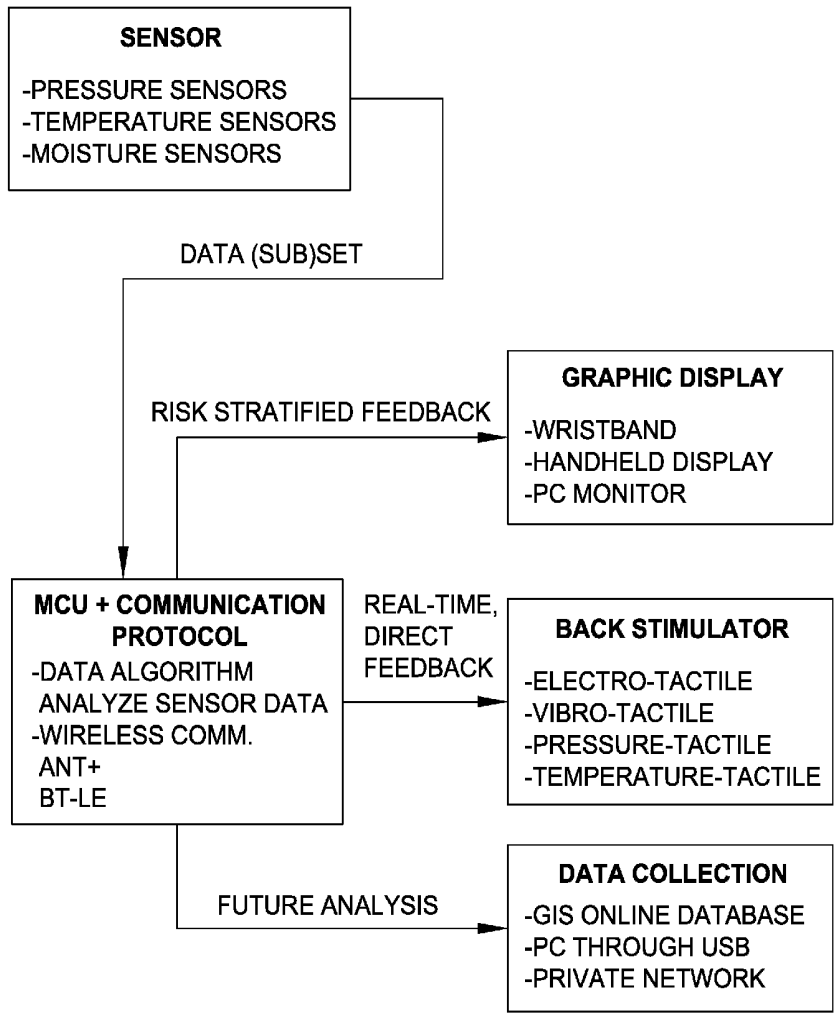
SENSOR
-PRESSURE SENSORS
-TEMPERATURE SENSORS
-MOISTURE SENSORS

DATA (SUB)SET

RISK STRATIFIED FEEDBACK

GRAPHIC DISPLAY
-WRISTBAND
-HANDHELD DISPLAY
-PC MONITOR

MCU + COMMUNICATION PROTOCOL
-DATA ALGORITHM
ANALYZE SENSOR DATA
-WIRELESS COMM.
ANT+
BT-LE

REAL-TIME, DIRECT FEEDBACK

BACK STIMULATOR
-ELECTRO-TACTILE
-VIBRO-TACTILE
-PRESSURE-TACTILE
-TEMPERATURE-TACTILE

FUTURE ANALYSIS

DATA COLLECTION
-GIS ONLINE DATABASE
-PC THROUGH USB
-PRIVATE NETWORK